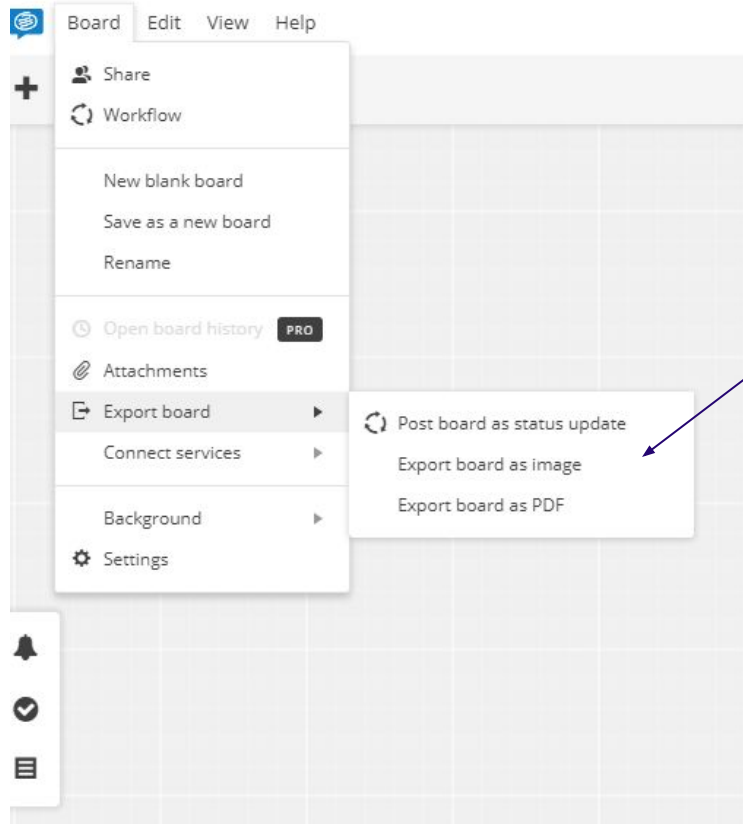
Board Edit View Help

Share
Workflow

New blank board
Save as a new board
Rename

Open board history PRO
Attachments
Export board
Connect services

Background
Settings

Post board as status update
Export board as image
Export board as PDF